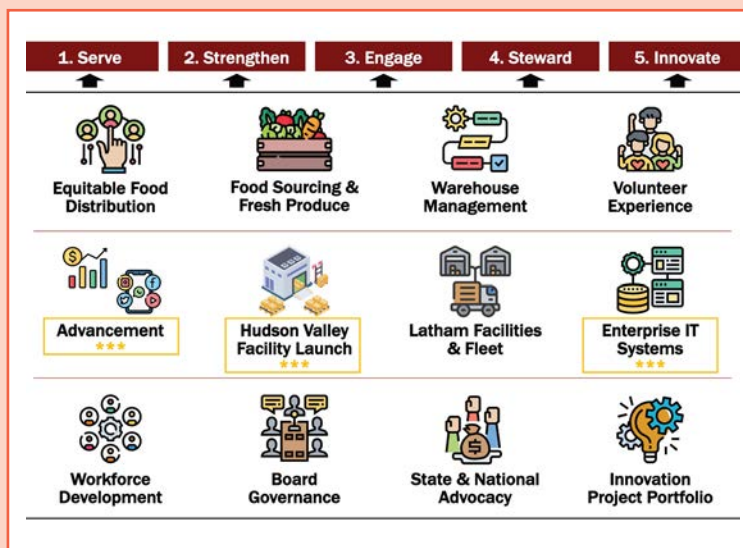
1. Serve

2. Strengthen

3. Engage

4. Steward

5. Innovate

Equitable Food Distribution

Food Sourcing & Fresh Produce

Warehouse Management

Volunteer Experience

Advancement
★★★

Hudson Valley Facility Launch
★★★

Latham Facilities & Fleet

Enterprise IT Systems
★★★

Workforce Development

Board Governance

State & National Advocacy

Innovation Project Portfolio